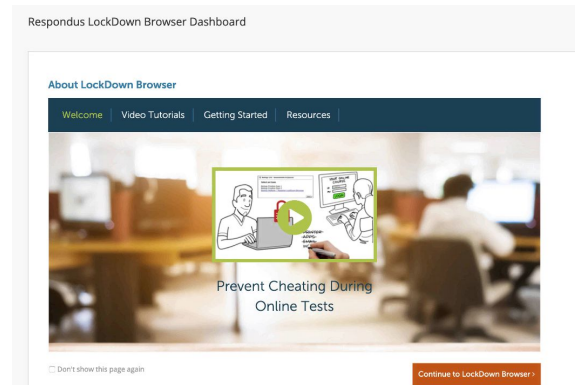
Respondus LockDown Browser Dashboard

About LockDown Browser

Welcome | Video Tutorials | Getting Started | Resources

YOUR ONLINE COURSE

Prevent Cheating During Online Tests

Don't show this page again

Continue to LockDown Browser ›